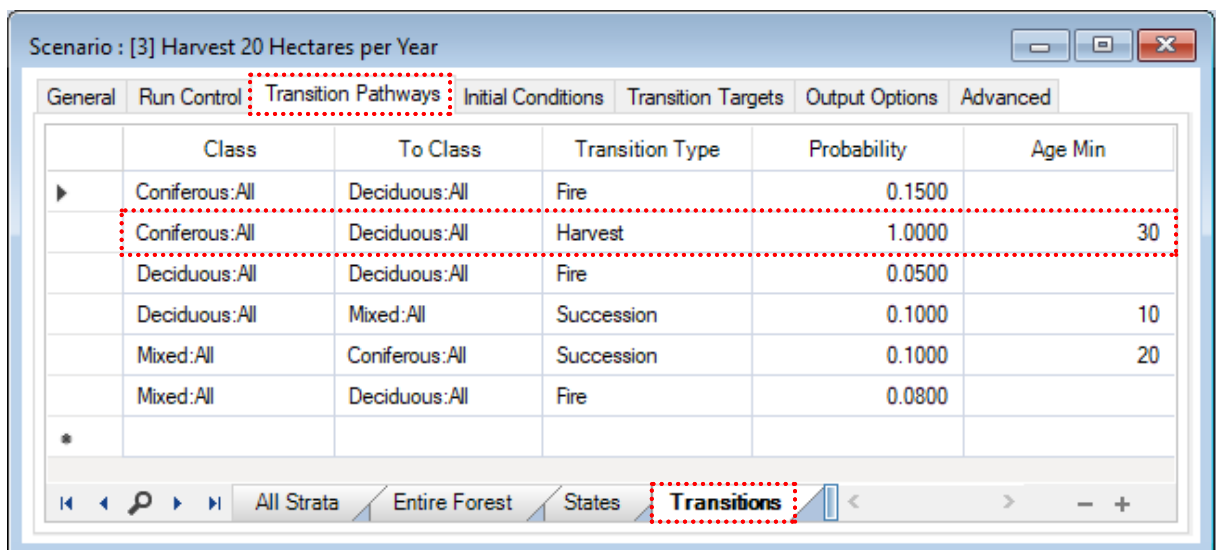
Scenario : [3] Harvest 20 Hectares per Year

General | Run Control | Transition Pathways | Initial Conditions | Transition Targets | Output Options | Advanced

| | Class | To Class | Transition Type | Probability | Age Min |
|---|---|---|---|---|---|
| ▶ | Coniferous:All | Deciduous:All | Fire | 0.1500 | |
| | Coniferous:All | Deciduous:All | Harvest | 1.0000 | 30 |
| | Deciduous:All | Deciduous:All | Fire | 0.0500 | |
| | Deciduous:All | Mixed:All | Succession | 0.1000 | 10 |
| | Mixed:All | Coniferous:All | Succession | 0.1000 | 20 |
| | Mixed:All | Deciduous:All | Fire | 0.0800 | |
| * | | | | | |

All Strata | Entire Forest | States | Transitions

− +